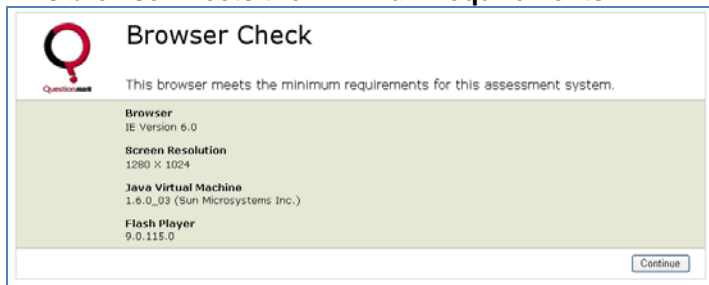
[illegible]

Questionmark

Browser Check

This browser meets the minimum requirements for this assessment system.

Browser
IE Version 6.0

Screen Resolution
1280 X 1024

Java Virtual Machine
1.6.0_03 (Sun Microsystems Inc.)

Flash Player
9.0.115.0

Continue